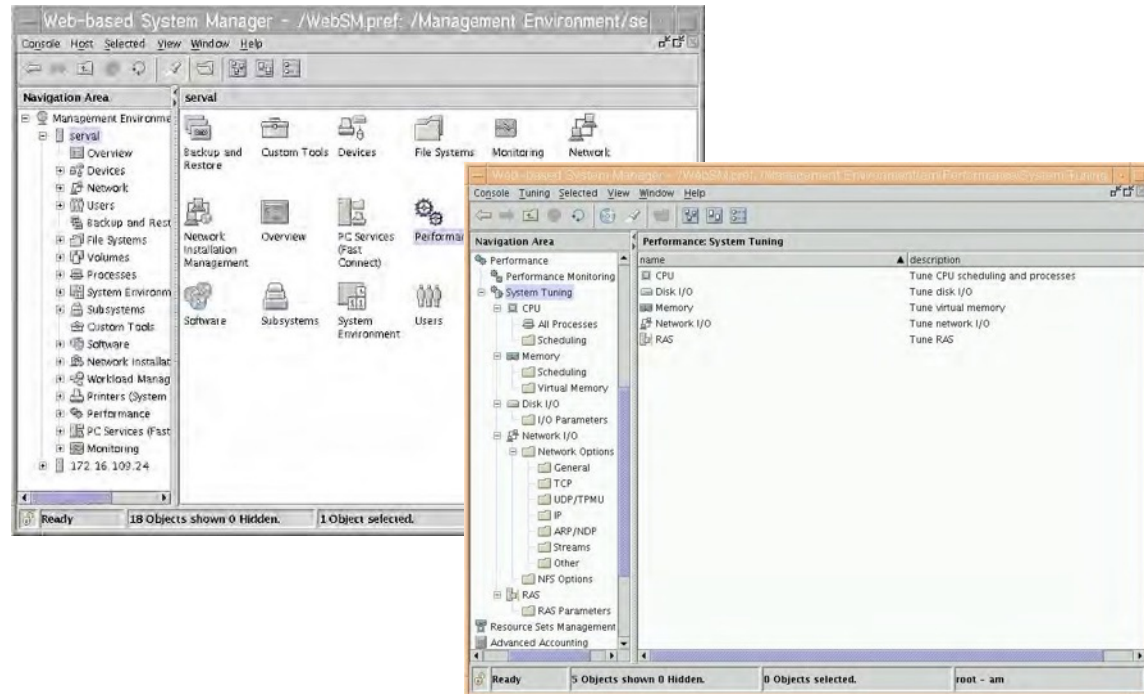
Web-based System Manager - /WebSM.pref: /Management Environment/se

Console Host Selected View Window Help

Navigation Area

serval

Management Environme
serval
Overview
Devices
Network
Users
Backup and Rest
File Systems
Volumes
Processes
System Environm
Subsystems
Custom Tools
Software
Network Installat
Workload Manag
Printers (System
Performance
PC Services (Fast
Monitoring
172.16.109.24

Backup and Restore
Custom Tools
Devices
File Systems
Monitoring
Network
Network Installation Management
Overview
PC Services (Fast Connect)
Performa
Software
Subsystems
System Environment
Users

Ready
18 Objects shown 0 Hidden.
1 Object selected.

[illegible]

Console Tuning Selected View Window Help

Navigation Area

Performance: System Tuning

Performance
Performance Monitoring
System Tuning
CPU
All Processes
Scheduling
Memory
Scheduling
Virtual Memory
Disk I/O
I/O Parameters
Network I/O
Network Options
General
TCP
UDP/TPMU
IP
ARP/NDP
Streams
Other
NFS Options
RAS
RAS Parameters
Resource Sets Management
Advanced Accounting

| name | description |
|---|---|
| CPU | Tune CPU scheduling and processes |
| Disk I/O | Tune disk I/O |
| Memory | Tune virtual memory |
| Network I/O | Tune network I/O |
| RAS | Tune RAS |

Ready
5 Objects shown 0 Hidden.
0 Objects selected.
root - am